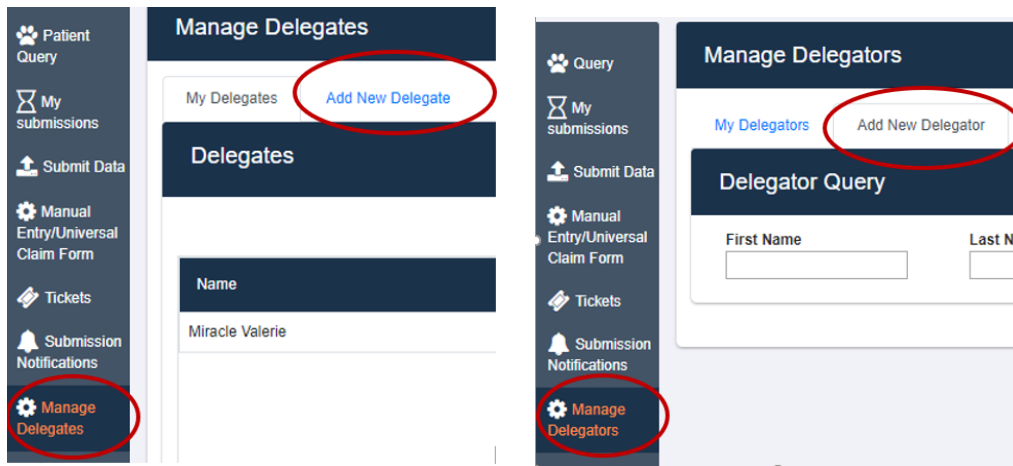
Patient Query

My submissions

Submit Data

Manual Entry/Universal Claim Form

Tickets

Submission Notifications

Manage Delegates

Manage Delegates

My Delegates

Add New Delegate

Delegates

| Name |
|---|
| Miracle Valerie |

Query

My submissions

Submit Data

Manual Entry/Universal Claim Form

Tickets

Submission Notifications

Manage Delegators

Manage Delegators

My Delegators

Add New Delegator

Delegator Query

First Name

Last N